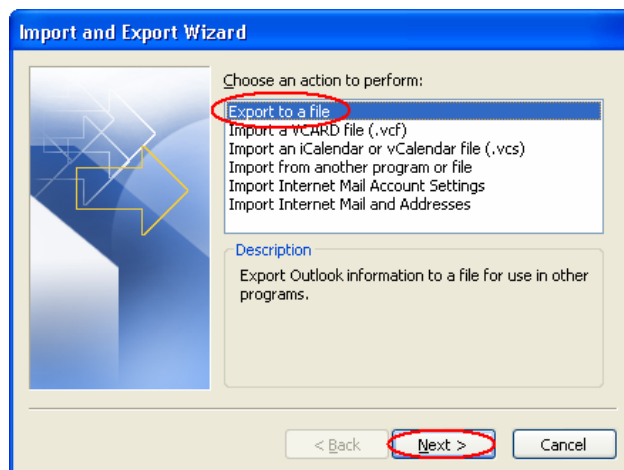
Import and Export Wizard

Choose an action to perform:

Export to a file
Import a vCARD file (.vcf)
Import an iCalendar or vCalendar file (.vcs)
Import from another program or file
Import Internet Mail Account Settings
Import Internet Mail and Addresses

Description

Export Outlook information to a file for use in other programs.

< Back
Next >
Cancel